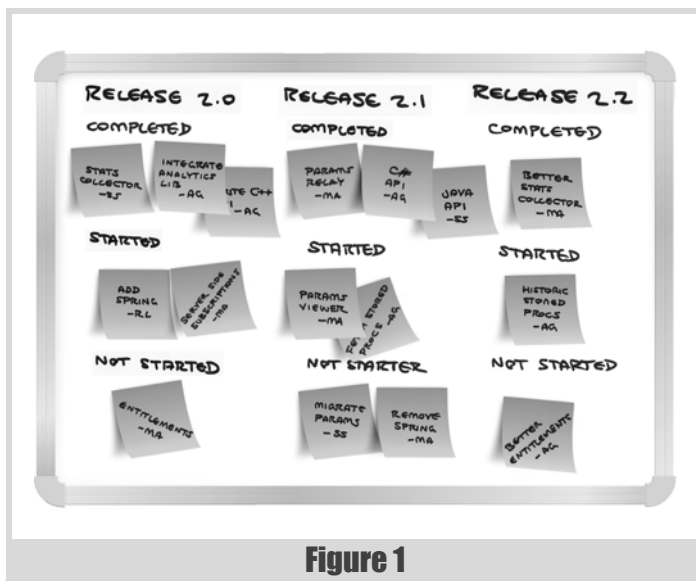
RELEASE 2.0

COMPLETED

STATS COLLECTOR -SS

INTEGRATE ANALYTICS LIB -AG

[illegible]TE C++ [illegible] -AG

STARTED

ADD SPRING -RL

SERVER SIDE SUBSCRIPTIONS -MA

NOT STARTED

ENTITLEMENTS -MA

RELEASE 2.1

COMPLETED

PARAMS RELAY -MA

C# API -AG

JAVA API -SS

STARTED

PARAMS VIEWER -MA

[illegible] STORED PROCS -AG

NOT STARTED

MIGRATE PARAMS -SS

REMOVE SPRING -MA

RELEASE 2.2

COMPLETED

BETTER STATS COLLECTOR -MA

STARTED

HISTORIC STORED PROCS -AG

NOT STARTED

BETTER ENTITLEMENTS -AG

Figure 1